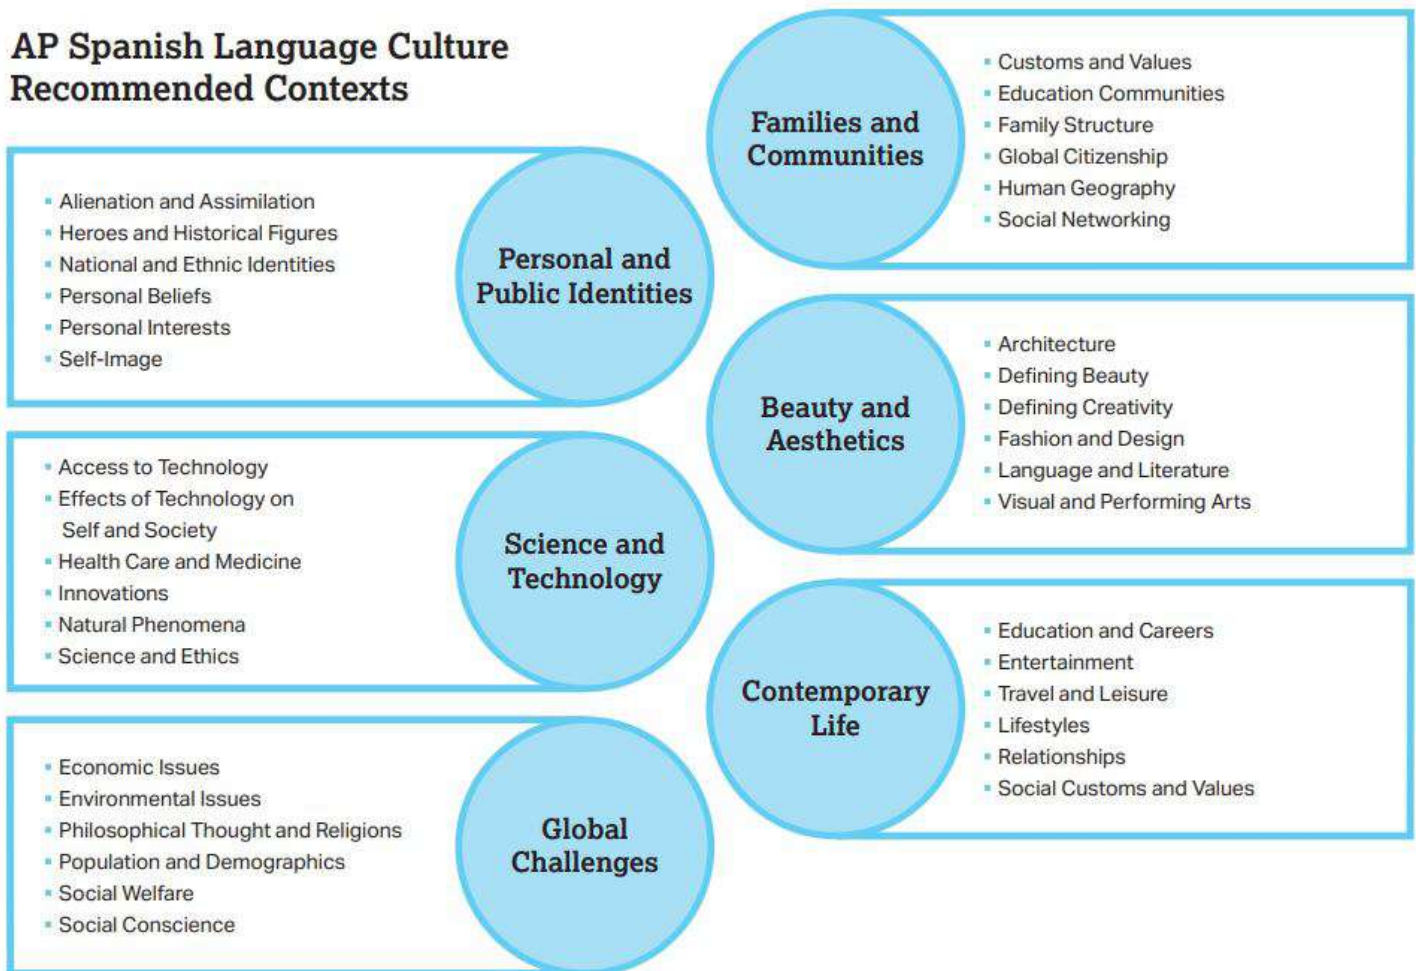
AP Spanish Language Culture Recommended Contexts

Personal and Public Identities

- Alienation and Assimilation
- Heroes and Historical Figures
- National and Ethnic Identities
- Personal Beliefs
- Personal Interests
- Self-Image

Science and Technology

- Access to Technology
- Effects of Technology on Self and Society
- Health Care and Medicine
- Innovations
- Natural Phenomena
- Science and Ethics

Global Challenges

- Economic Issues
- Environmental Issues
- Philosophical Thought and Religions
- Population and Demographics
- Social Welfare
- Social Conscience

Families and Communities

- Customs and Values
- Education Communities
- Family Structure
- Global Citizenship
- Human Geography
- Social Networking

Beauty and Aesthetics

- Architecture
- Defining Beauty
- Defining Creativity
- Fashion and Design
- Language and Literature
- Visual and Performing Arts

Contemporary Life

- Education and Careers
- Entertainment
- Travel and Leisure
- Lifestyles
- Relationships
- Social Customs and Values